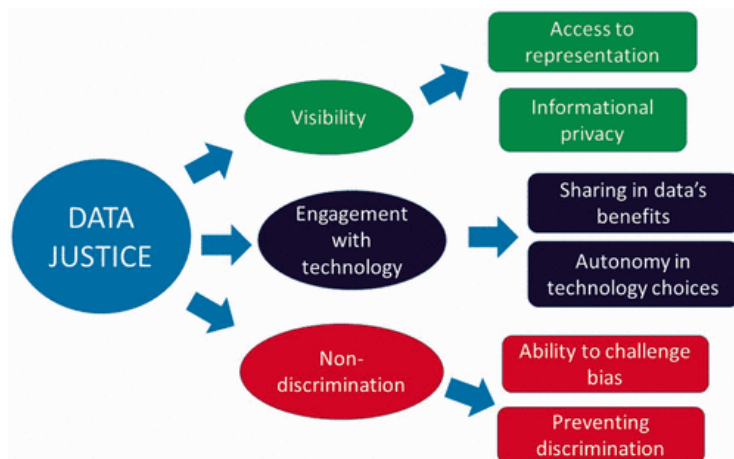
DATA JUSTICE

Visibility

Access to representation

Informational privacy

Engagement with technology

Sharing in data's benefits

Autonomy in technology choices

Non-discrimination

Ability to challenge bias

Preventing discrimination